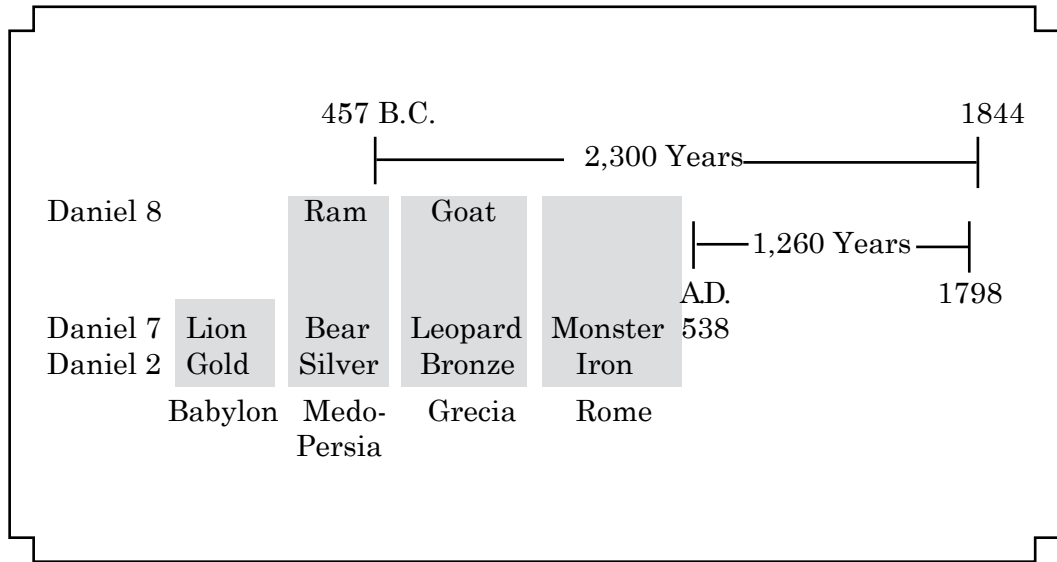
457 B.C.

1844

2,300 Years

Daniel 8

Ram

Goat

1,260 Years

A.D.
538

1798

| | | | | |
|---|---|---|---|---|
| Daniel 7 | Lion | Bear | Leopard | Monster |
| Daniel 2 | Gold | Silver | Bronze | Iron |
| | Babylon | Medo-Persia | Grecia | Rome |